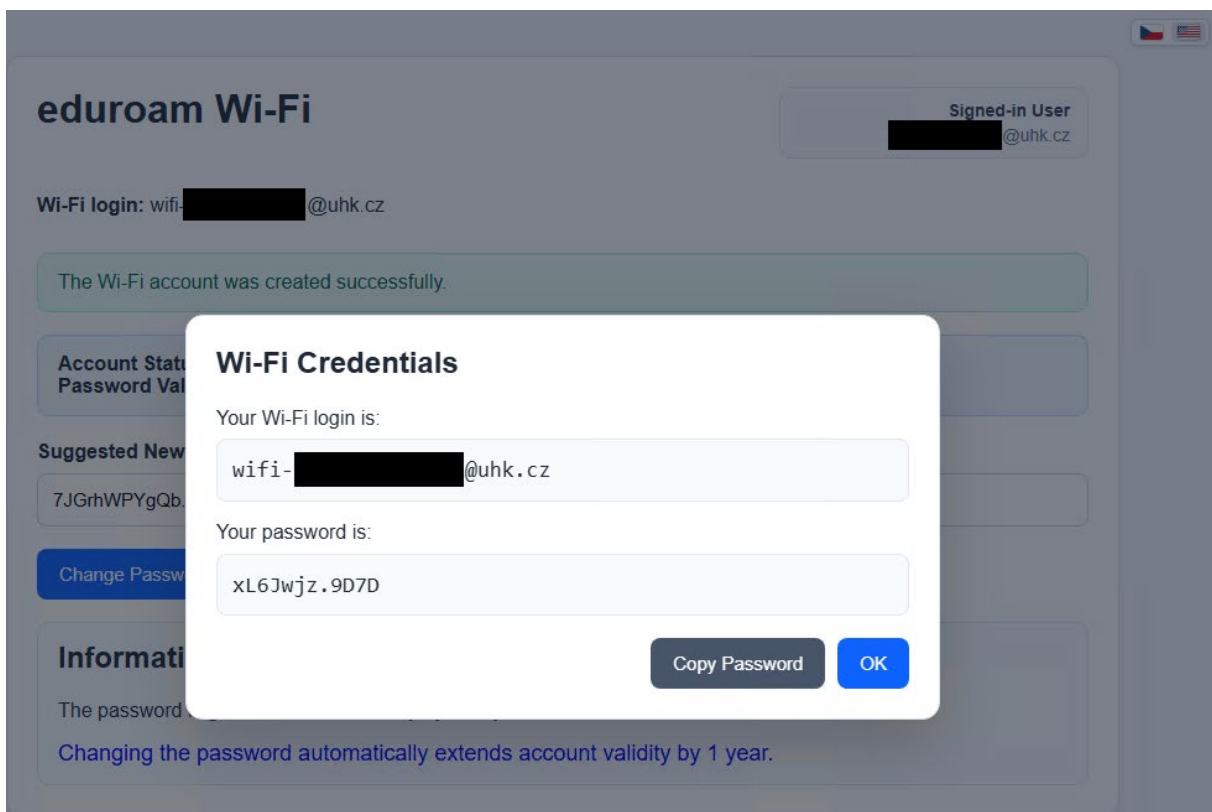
eduroam Wi-Fi

Signed-in User
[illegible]@uhk.cz

Wi-Fi login: wifi-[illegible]@uhk.cz

The Wi-Fi account was created successfully.

Account Statu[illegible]
Password Val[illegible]

Suggested New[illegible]

7JGrhWPYgQb.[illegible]

Change Passw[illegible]

Informati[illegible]

The password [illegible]

Changing the password automatically extends account validity by 1 year.

Wi-Fi Credentials

Your Wi-Fi login is:

wifi-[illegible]@uhk.cz

Your password is:

xL6Jwjz.9D7D

Copy Password

OK